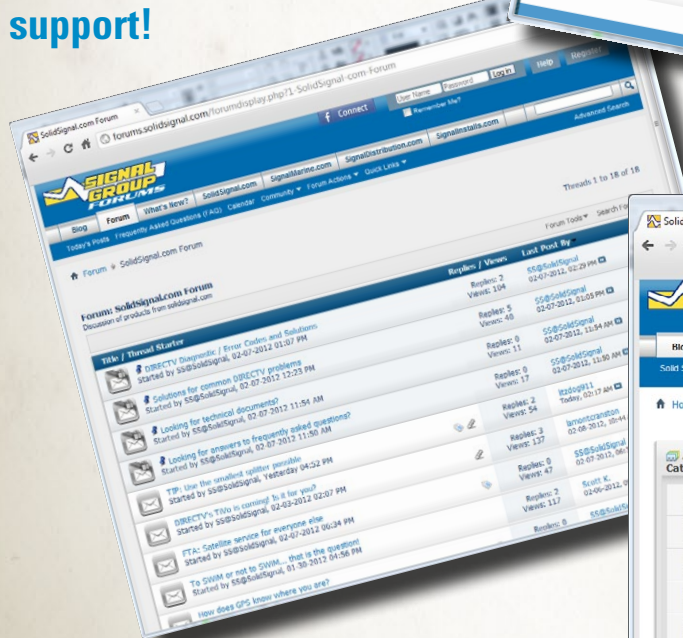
support!

SolidSignal.com Forum

forums.solidsignal.com/forumdisplay.php?1-SolidSignal-com-Forum

Connect

User Name Password Log in

Remember Me?

Help Register

Advanced Search

SIGNAL GROUP FORUMS

What's New? SolidSignal.com SignalMarine.com SignalDistribution.com SignalInstalls.com

Threads 1 to 18 of 18

Blog Forum

Today's Posts Frequently Asked Questions (FAQ) Calendar Community Forum Actions Quick Links

Forum Tools Search Fo

Forum SolidSignal.com Forum

Forum: SolidSignal.com Forum
Discussion of products from solidsignal.com

Title / Thread Starter

Replies / Views

Last Post By

DIRECTV Diagnostic / Error Codes and Solutions
Started by SS@SolidSignal, 02-07-2012 01:07 PM

Replies: 2
Views: 104

SS@SolidSignal
02-07-2012, 02:29 PM

Solutions for common DIRECTV problems
Started by SS@SolidSignal, 02-07-2012 12:23 PM

Replies: 5
Views: 40

SS@SolidSignal
02-07-2012, 01:05 PM

Looking for technical documents?
Started by SS@SolidSignal, 02-07-2012 11:54 AM

Replies: 0
Views: 11

SS@SolidSignal
02-07-2012, 11:54 AM

Looking for answers to frequently asked questions?
Started by SS@SolidSignal, 02-07-2012 11:50 AM

Replies: 0
Views: 17

SS@SolidSignal
02-07-2012, 11:50 AM

TIP: Use the smallest splitter possible
Started by SS@SolidSignal, Yesterday 04:52 PM

Replies: 2
Views: 54

ltzdog911
Yesterday, 02:17 AM

DIRECTV's TiVo is coming! Is it for you?
Started by SS@SolidSignal, 02-03-2012 02:07 PM

Replies: 3
Views: 137

lamontcranston
02-08-2012, 10:44

FTA: Satellite service for everyone else
Started by SS@SolidSignal, 02-07-2012 06:34 PM

Replies: 0
Views: 47

SS@SolidSignal
02-07-2012, 06:

To SWiM or not to SWiM... that is the question!
Started by SS@SolidSignal, 01-30-2012 04:56 PM

Replies: 2
Views: 117

Scott K.
02-06-2012, 0

How does GPS know where you are?

Replies: 0

SS@SolidS

Solid

Hi

Solid S

Ho

Cat